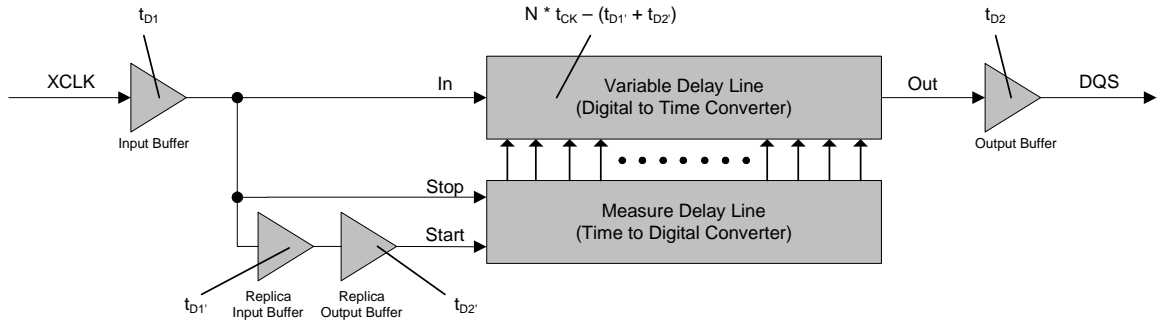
$t_{D1}$

$N * t_{CK} - (t_{D1'} + t_{D2'})$

$t_{D2}$

XCLK

In

Variable Delay Line
(Digital to Time Converter)

Out

DQS

Input Buffer

Output Buffer

Stop

Start

Measure Delay Line
(Time to Digital Converter)

$t_{D1'}$

Replica
Input Buffer

Replica
Output Buffer

$t_{D2'}$